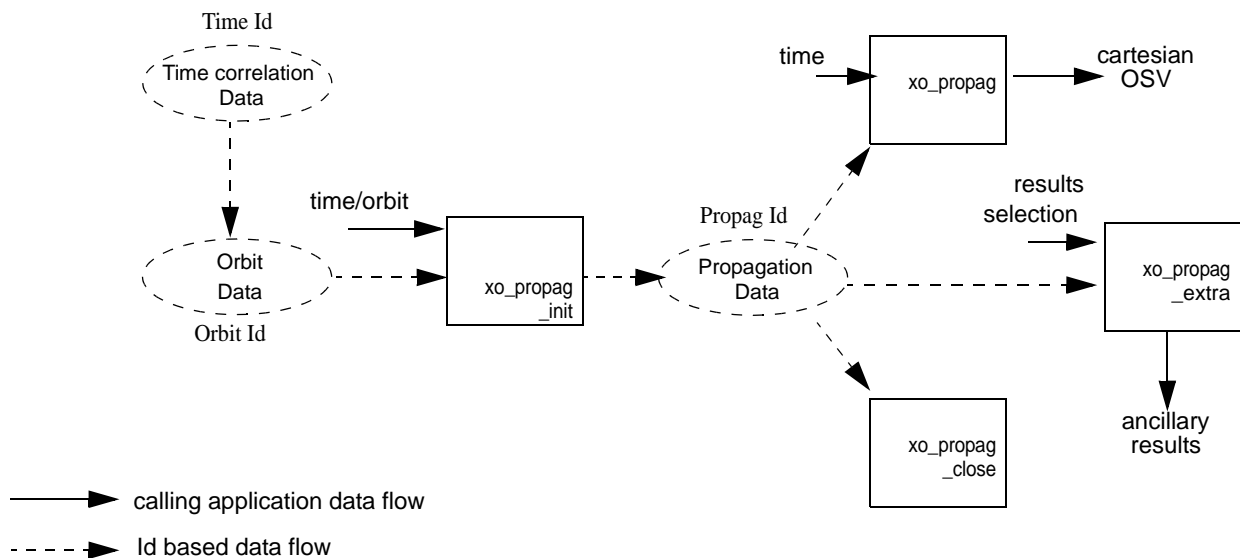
Time Id
Time correlation Data

time/orbit

Orbit Data
Orbit Id

xo_propag _init

Propag Id
Propagation Data

time

xo_propag

cartesian OSV

results selection

xo_propag _extra

ancillary results

xo_propag _close

calling application data flow

Id based data flow